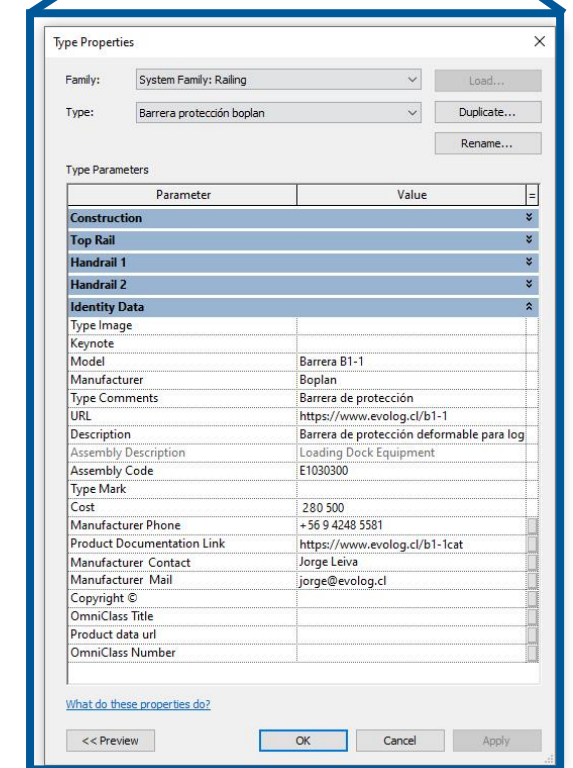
Type Properties

Family: System Family: Railing
Load...

Type: Barrera protección boplan
Duplicate...

Rename...

Type Parameters

| Parameter | Value |
|---|---|
| **Construction** | |
| **Top Rail** | |
| **Handrail 1** | |
| **Handrail 2** | |
| **Identity Data** | |
| Type Image | |
| Keynote | |
| Model | Barrera B1-1 |
| Manufacturer | Boplan |
| Type Comments | Barrera de protección |
| URL | https://www.evolog.cl/b1-1 |
| Description | Barrera de protección deformable para log |
| Assembly Description | Loading Dock Equipment |
| Assembly Code | E1030300 |
| Type Mark | |
| Cost | 280 500 |
| Manufacturer Phone | +56 9 4248 5581 |
| Product Documentation Link | https://www.evolog.cl/b1-1cat |
| Manufacturer Contact | Jorge Leiva |
| Manufacturer Mail | jorge@evolog.cl |
| Copyright © | |
| OmniClass Title | |
| Product data url | |
| OmniClass Number | |

What do these properties do?

<< Preview
OK
Cancel
Apply